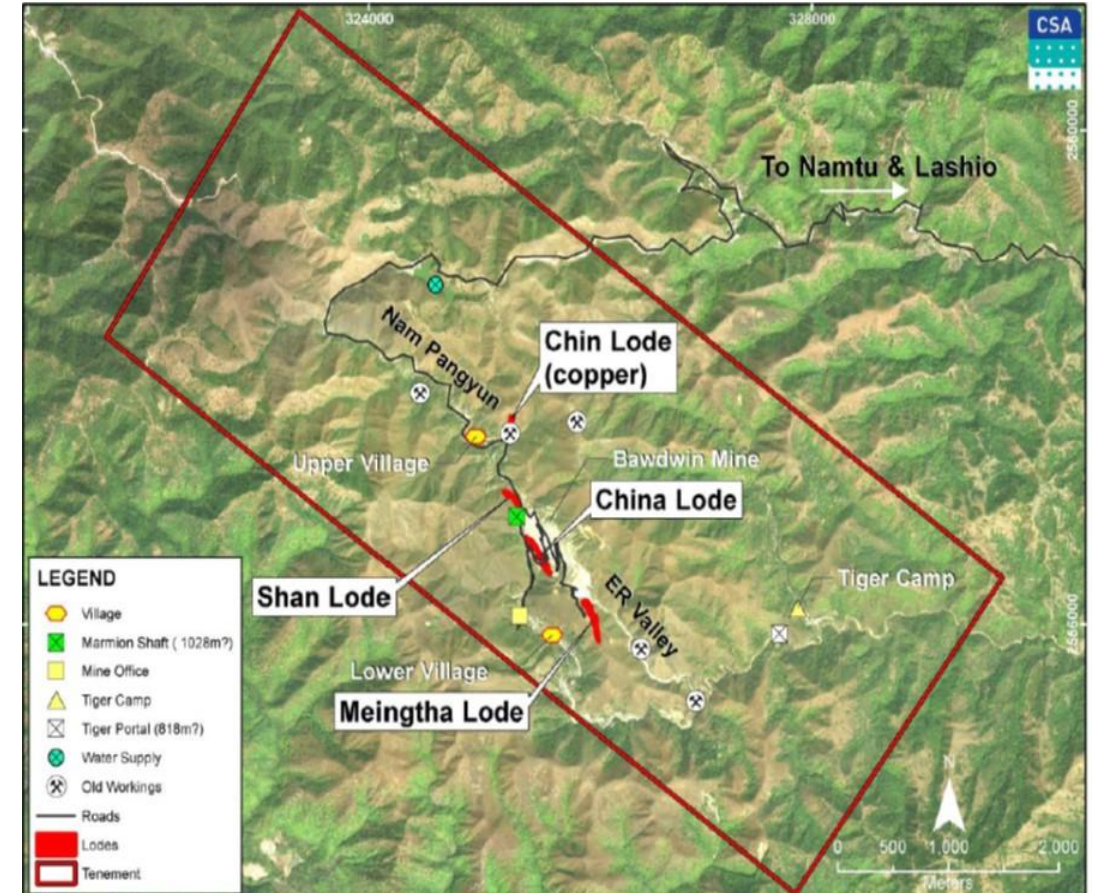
324000

328000

CSA

2580000

To Namtu & Lashio

Nam Pangyun

Chin Lode (copper)

Upper Village

Bawdwin Mine

China Lode

Shan Lode

ER Valley

Tiger Camp

2566000

Lower Village

Meingtha Lode

LEGEND

Village

Marmion Shaft ( 1028m?)

Mine Office

Tiger Camp

Tiger Portal (818m?)

Water Supply

Old Workings

Roads

Lodes

Tenement

N

0 500 1,000 2,000

Meters